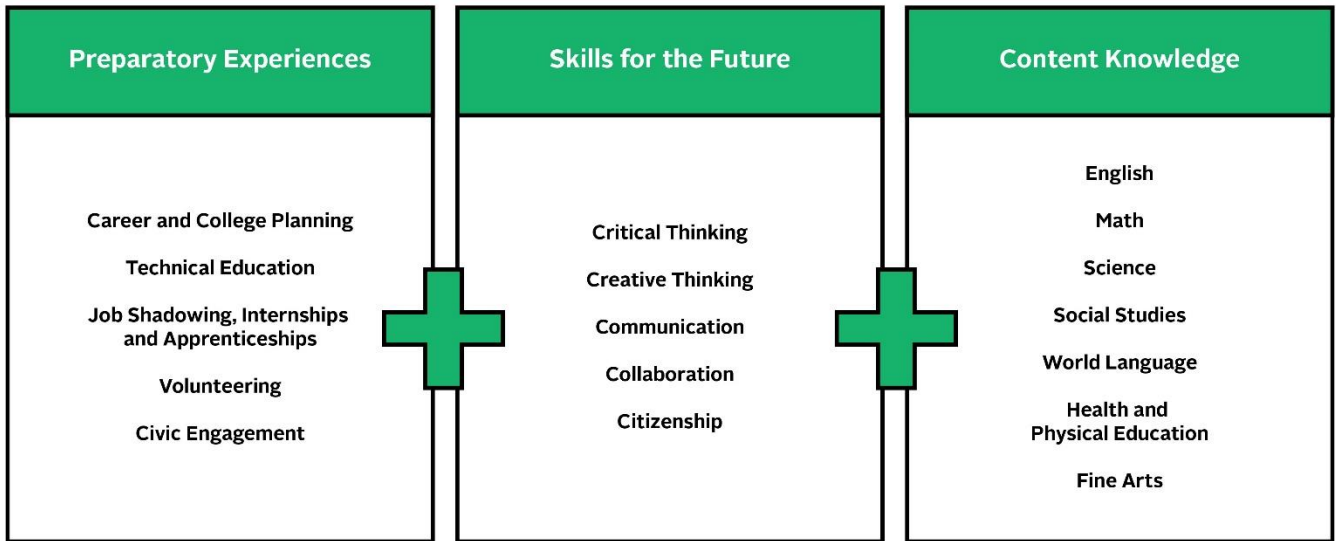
Preparatory Experiences

Career and College Planning

Technical Education

Job Shadowing, Internships and Apprenticeships

Volunteering

Civic Engagement

Skills for the Future

Critical Thinking

Creative Thinking

Communication

Collaboration

Citizenship

Content Knowledge

English

Math

Science

Social Studies

World Language

Health and Physical Education

Fine Arts